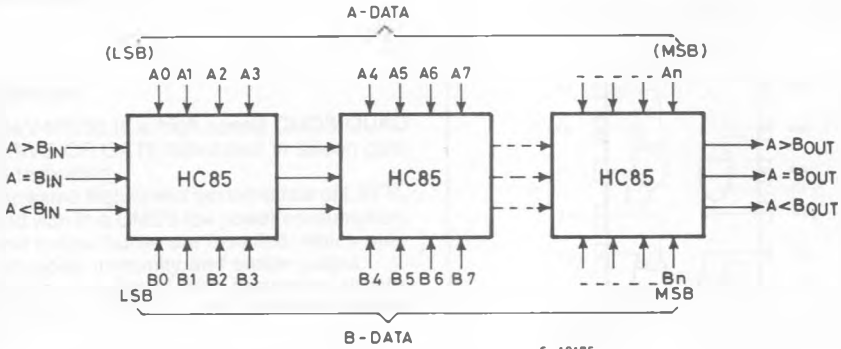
A - DATA

(LSB)

(MSB)

A0 A1 A2 A3

A4 A5 A6 A7

An

A > B$_{IN}$

A = B$_{IN}$

A < B$_{IN}$

HC85

HC85

HC85

A > B$_{OUT}$

A = B$_{OUT}$

A < B$_{OUT}$

B0 B1 B2 B3

B4 B5 B6 B7

Bn

LSB

MSB

B - DATA

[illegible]